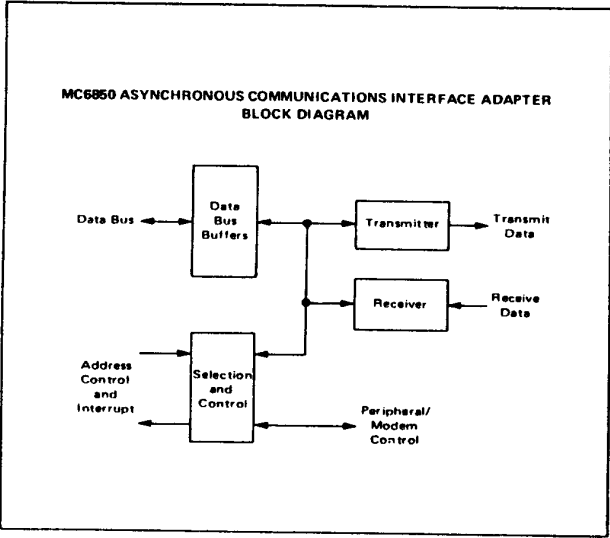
MC6850 ASYNCHRONOUS COMMUNICATIONS INTERFACE ADAPTER BLOCK DIAGRAM

Data Bus

Data Bus Buffers

Transmitter

Transmit Data

Receiver

Receive Data

Address Control and Interrupt

Selection and Control

Peripheral/ Modem Control